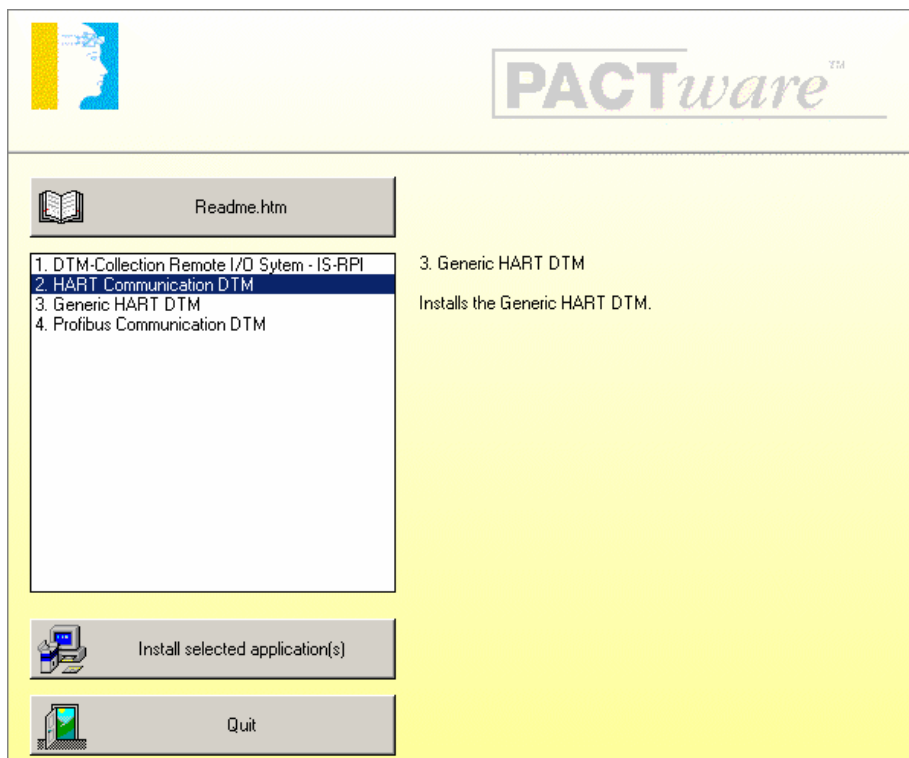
PACTware™

Readme.htm

1. DTM-Collection Remote I/O Sytem - IS-RPI
2. HART Communication DTM
3. Generic HART DTM
4. Profibus Communication DTM

3. Generic HART DTM

Installs the Generic HART DTM.

Install selected application(s)

Quit